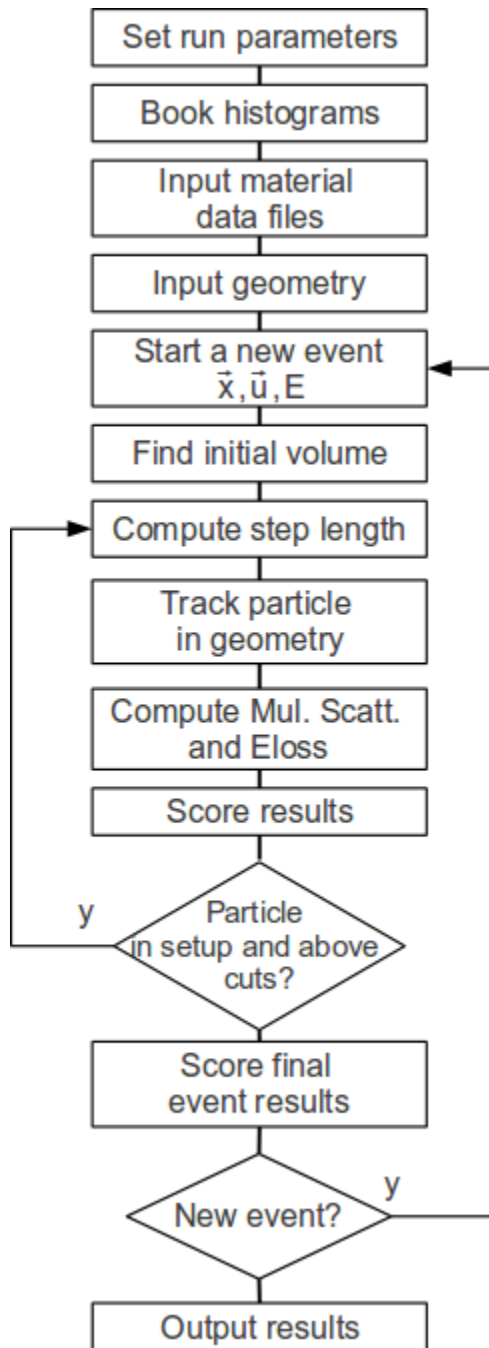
Set run parameters

Book histograms

Input material data files

Input geometry

Start a new event $\vec{x}, \vec{u}, E$

Find initial volume

Compute step length

Track particle in geometry

Compute Mul. Scatt. and Eloss

Score results

y

Particle in setup and above cuts?

Score final event results

y

New event?

Output results